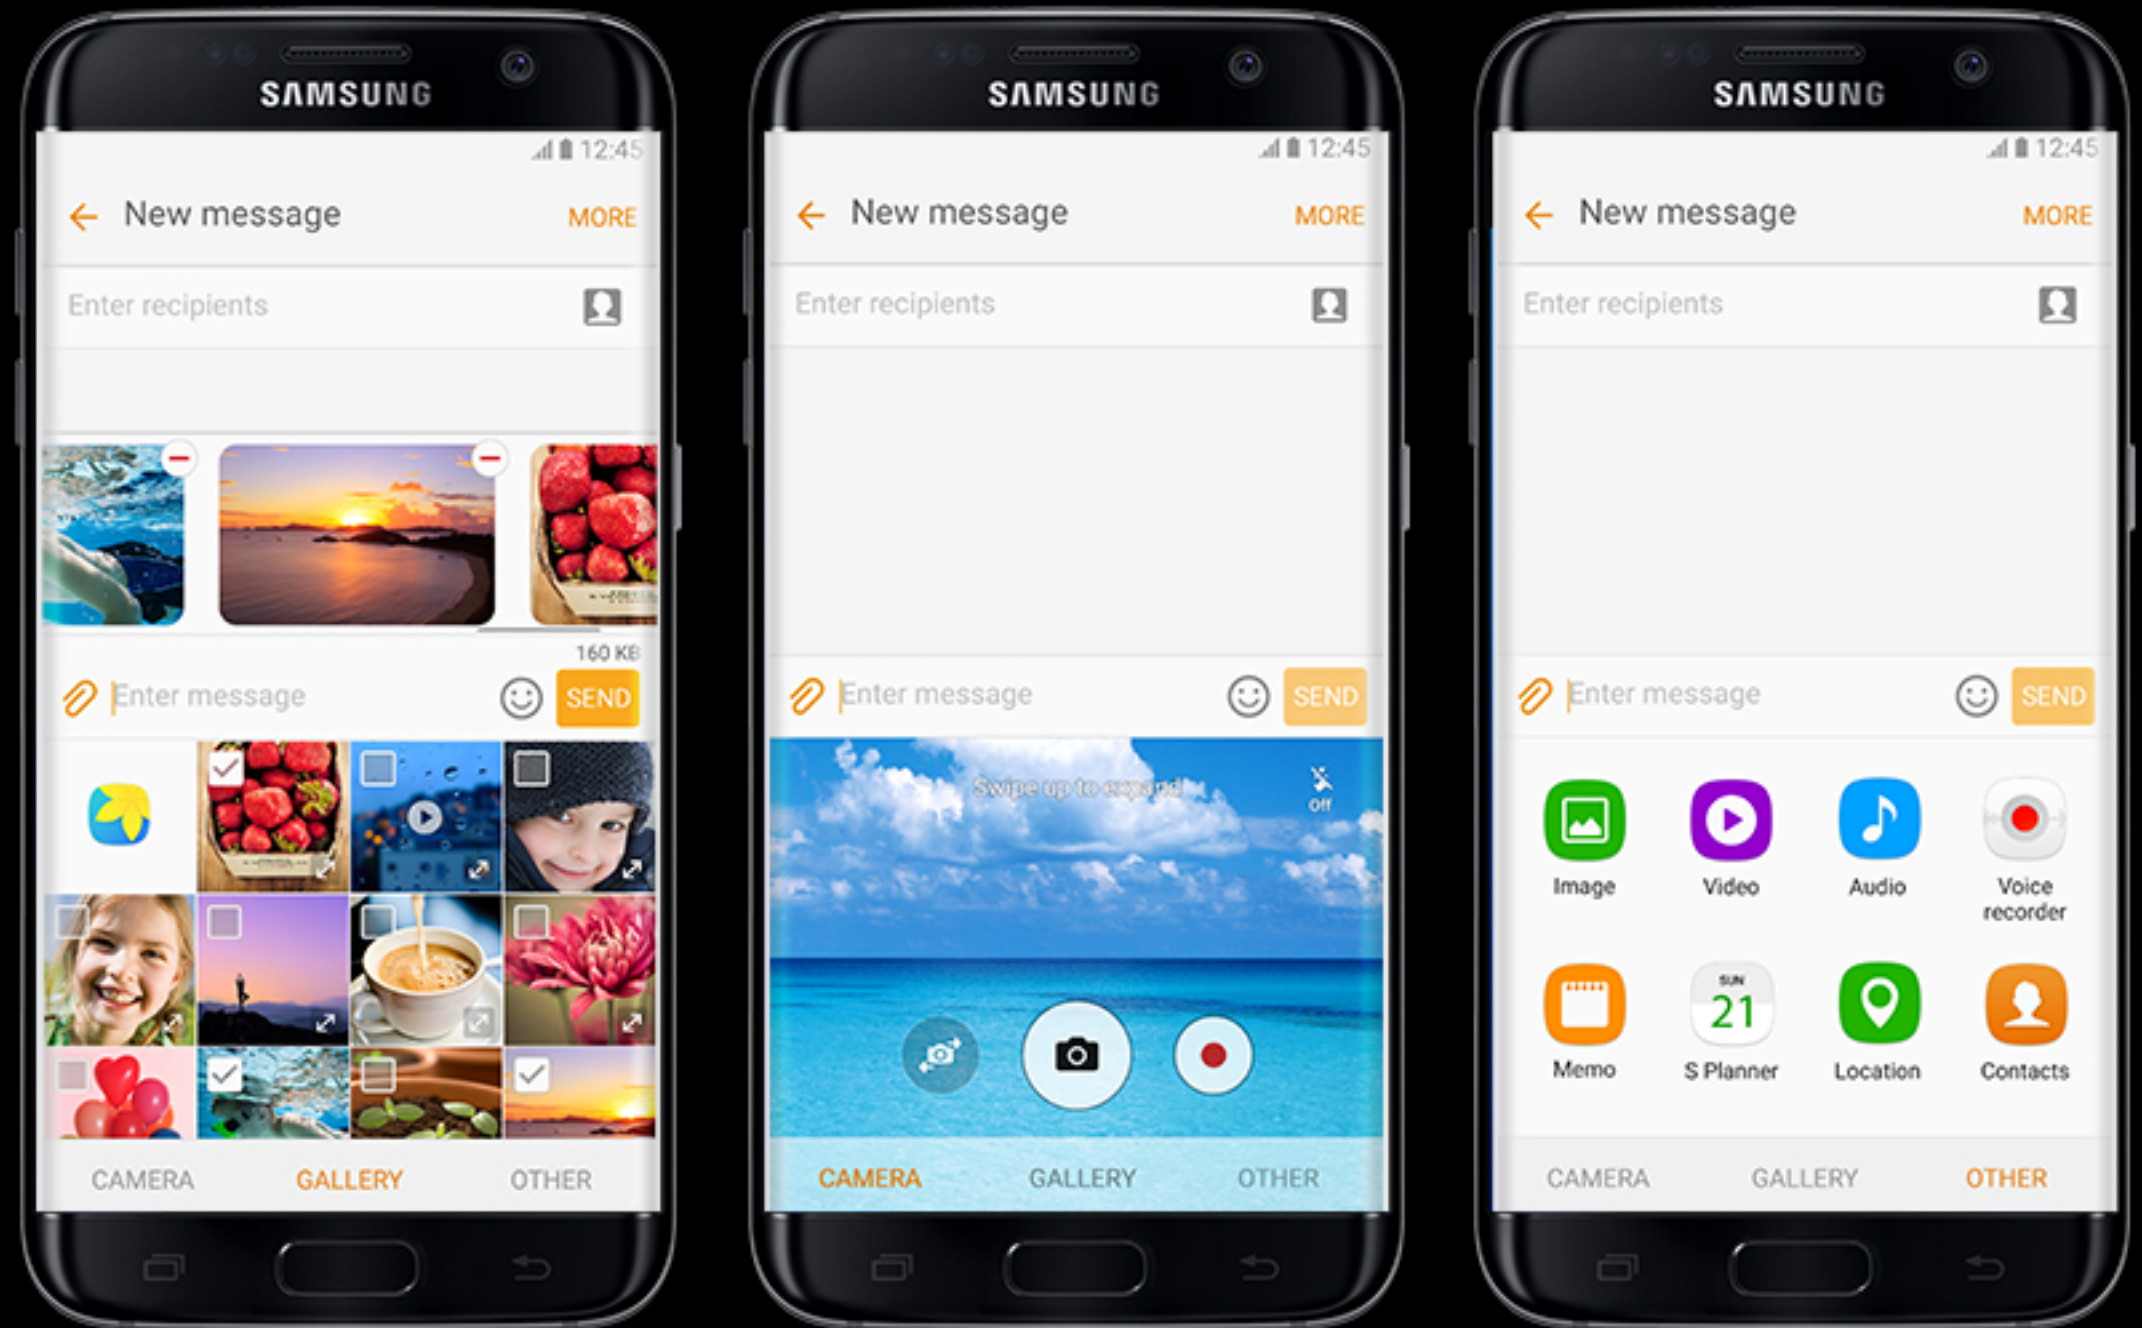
SAMSUNG

12:45

New message MORE

Enter recipients

160 KB

Enter message SEND

CAMERA GALLERY OTHER

SAMSUNG

12:45

New message MORE

Enter recipients

Enter message SEND

Swipe up to expand

Off

CAMERA GALLERY OTHER

SAMSUNG

12:45

New message MORE

Enter recipients

Enter message SEND

Image

Video

Audio

Voice recorder

Memo

SUN 21

S Planner

Location

Contacts

CAMERA GALLERY OTHER